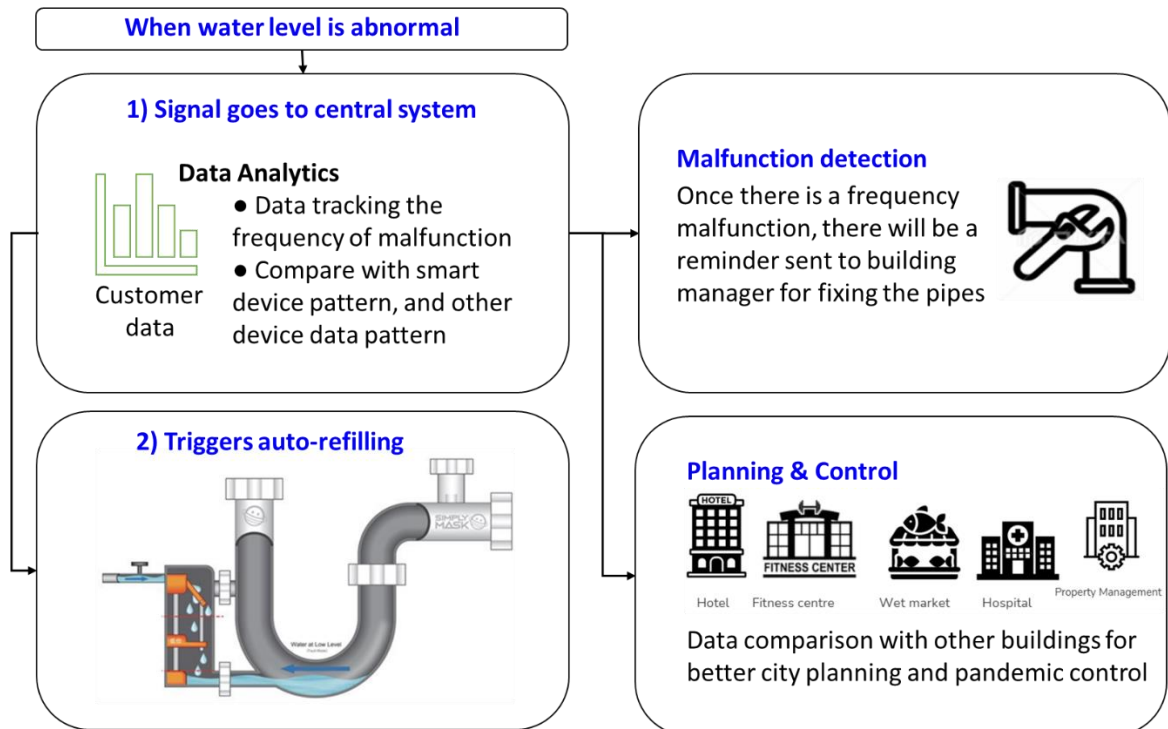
When water level is abnormal

1) Signal goes to central system

Data Analytics
● Data tracking the frequency of malfunction
● Compare with smart device pattern, and other device data pattern

Customer data

Malfunction detection

Once there is a frequency malfunction, there will be a reminder sent to building manager for fixing the pipes

2) Triggers auto-refilling

SIMPLY MASK

Water at Low Level

Planning & Control

HOTEL

FITNESS CENTER

Hotel Fitness centre Wet market Hospital Property Management

Data comparison with other buildings for better city planning and pandemic control